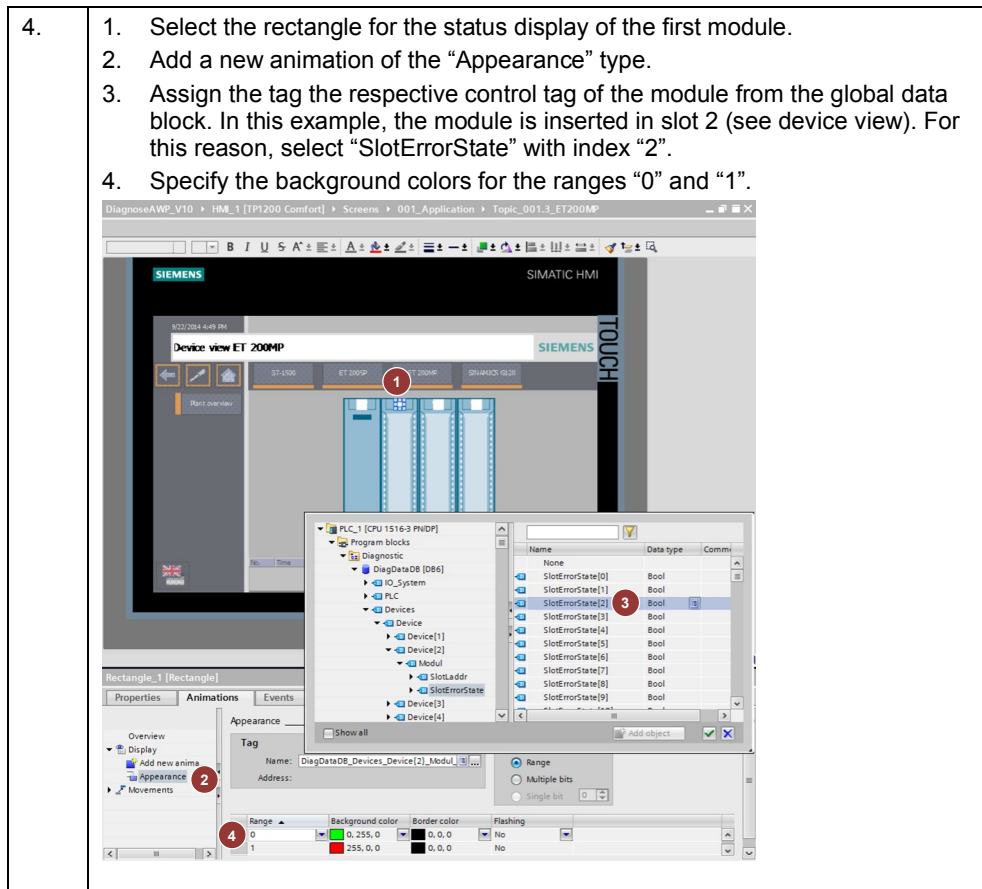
4.

1. Select the rectangle for the status display of the first module.
2. Add a new animation of the "Appearance" type.
3. Assign the tag the respective control tag of the module from the global data block. In this example, the module is inserted in slot 2 (see device view). For this reason, select "SlotErrorState" with index "2".
4. Specify the background colors for the ranges "0" and "1".

DiagnoseAWP_V10 ▸ HMI_1 [TP1200 Comfort] ▸ Screens ▸ 001_Application ▸ Topic_001.3_ET200MP

SIEMENS

SIMATIC HMI

9/22/2014 4:49 PM

Device view ET 200MP

SIEMENS

TOUCH

S7-1500 ET 200SP ET 200MP SINAMICS G120

1

Plant overview

No. Time

PLC_1 [CPU 1516-3 PN/DP]
Program blocks
Diagnostic
DiagDataDB [DB6]
IO_System
PLC
Devices
Device
Device[1]
Device[2]
Modul
SlotLaddr
SlotErrorState
Device[3]
Device[4]

Show all

| Name | Data type | Comm |
|---|---|---|
| None | | |
| SlotErrorState[0] | Bool | |
| SlotErrorState[1] | Bool | |
| SlotErrorState[2] | Bool | |
| SlotErrorState[3] | Bool | |
| SlotErrorState[4] | Bool | |
| SlotErrorState[5] | Bool | |
| SlotErrorState[6] | Bool | |
| SlotErrorState[7] | Bool | |
| SlotErrorState[8] | Bool | |
| SlotErrorState[9] | Bool | |

3

Add object

Rectangle_1 [Rectangle]

Properties Animations Events

Overview
Display
Add new anima
Appearance
Movements

2

Appearance

Tag

Name: DiagDataDB_Devices_Device{2}_Modul_

Address:

Range
Multiple bits
Single bit 0

| Range ▲ | Background color | Border color | Flashing |
|---|---|---|---|
| 0 | 0, 255, 0 | 0, 0, 0 | No |
| 1 | 255, 0, 0 | 0, 0, 0 | No |

4